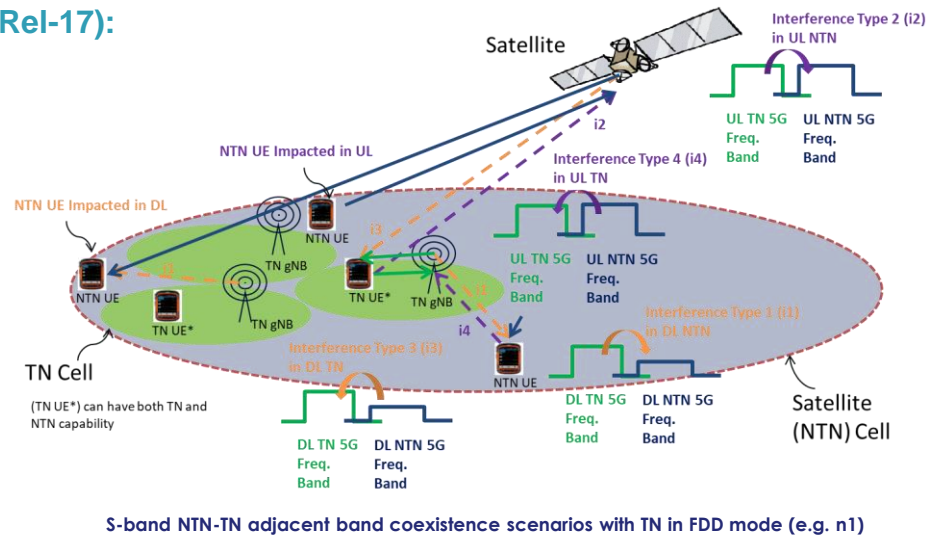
Rel-17):

Satellite

Interference Type 2 (i2) in UL NTN

UL TN 5G Freq. Band

UL NTN 5G Freq. Band

i2

NTN UE Impacted in UL

Interference Type 4 (i4) in UL TN

NTN UE Impacted in DL

NTN UE

i3

TN gNB

UL TN 5G Freq. Band

UL NTN 5G Freq. Band

NTN UE

i3

TN UE*

TN gNB

i1

TN UE*

TN gNB

Interference Type 1 (i1) in DL NTN

i4

Interference Type 3 (i3) in DL TN

TN Cell

NTN UE

DL TN 5G Freq. Band

DL NTN 5G Freq. Band

(TN UE*) can have both TN and NTN capability

Satellite (NTN) Cell

DL TN 5G Freq. Band

DL NTN 5G Freq. Band

S-band NTN-TN adjacent band coexistence scenarios with TN in FDD mode (e.g. n1)